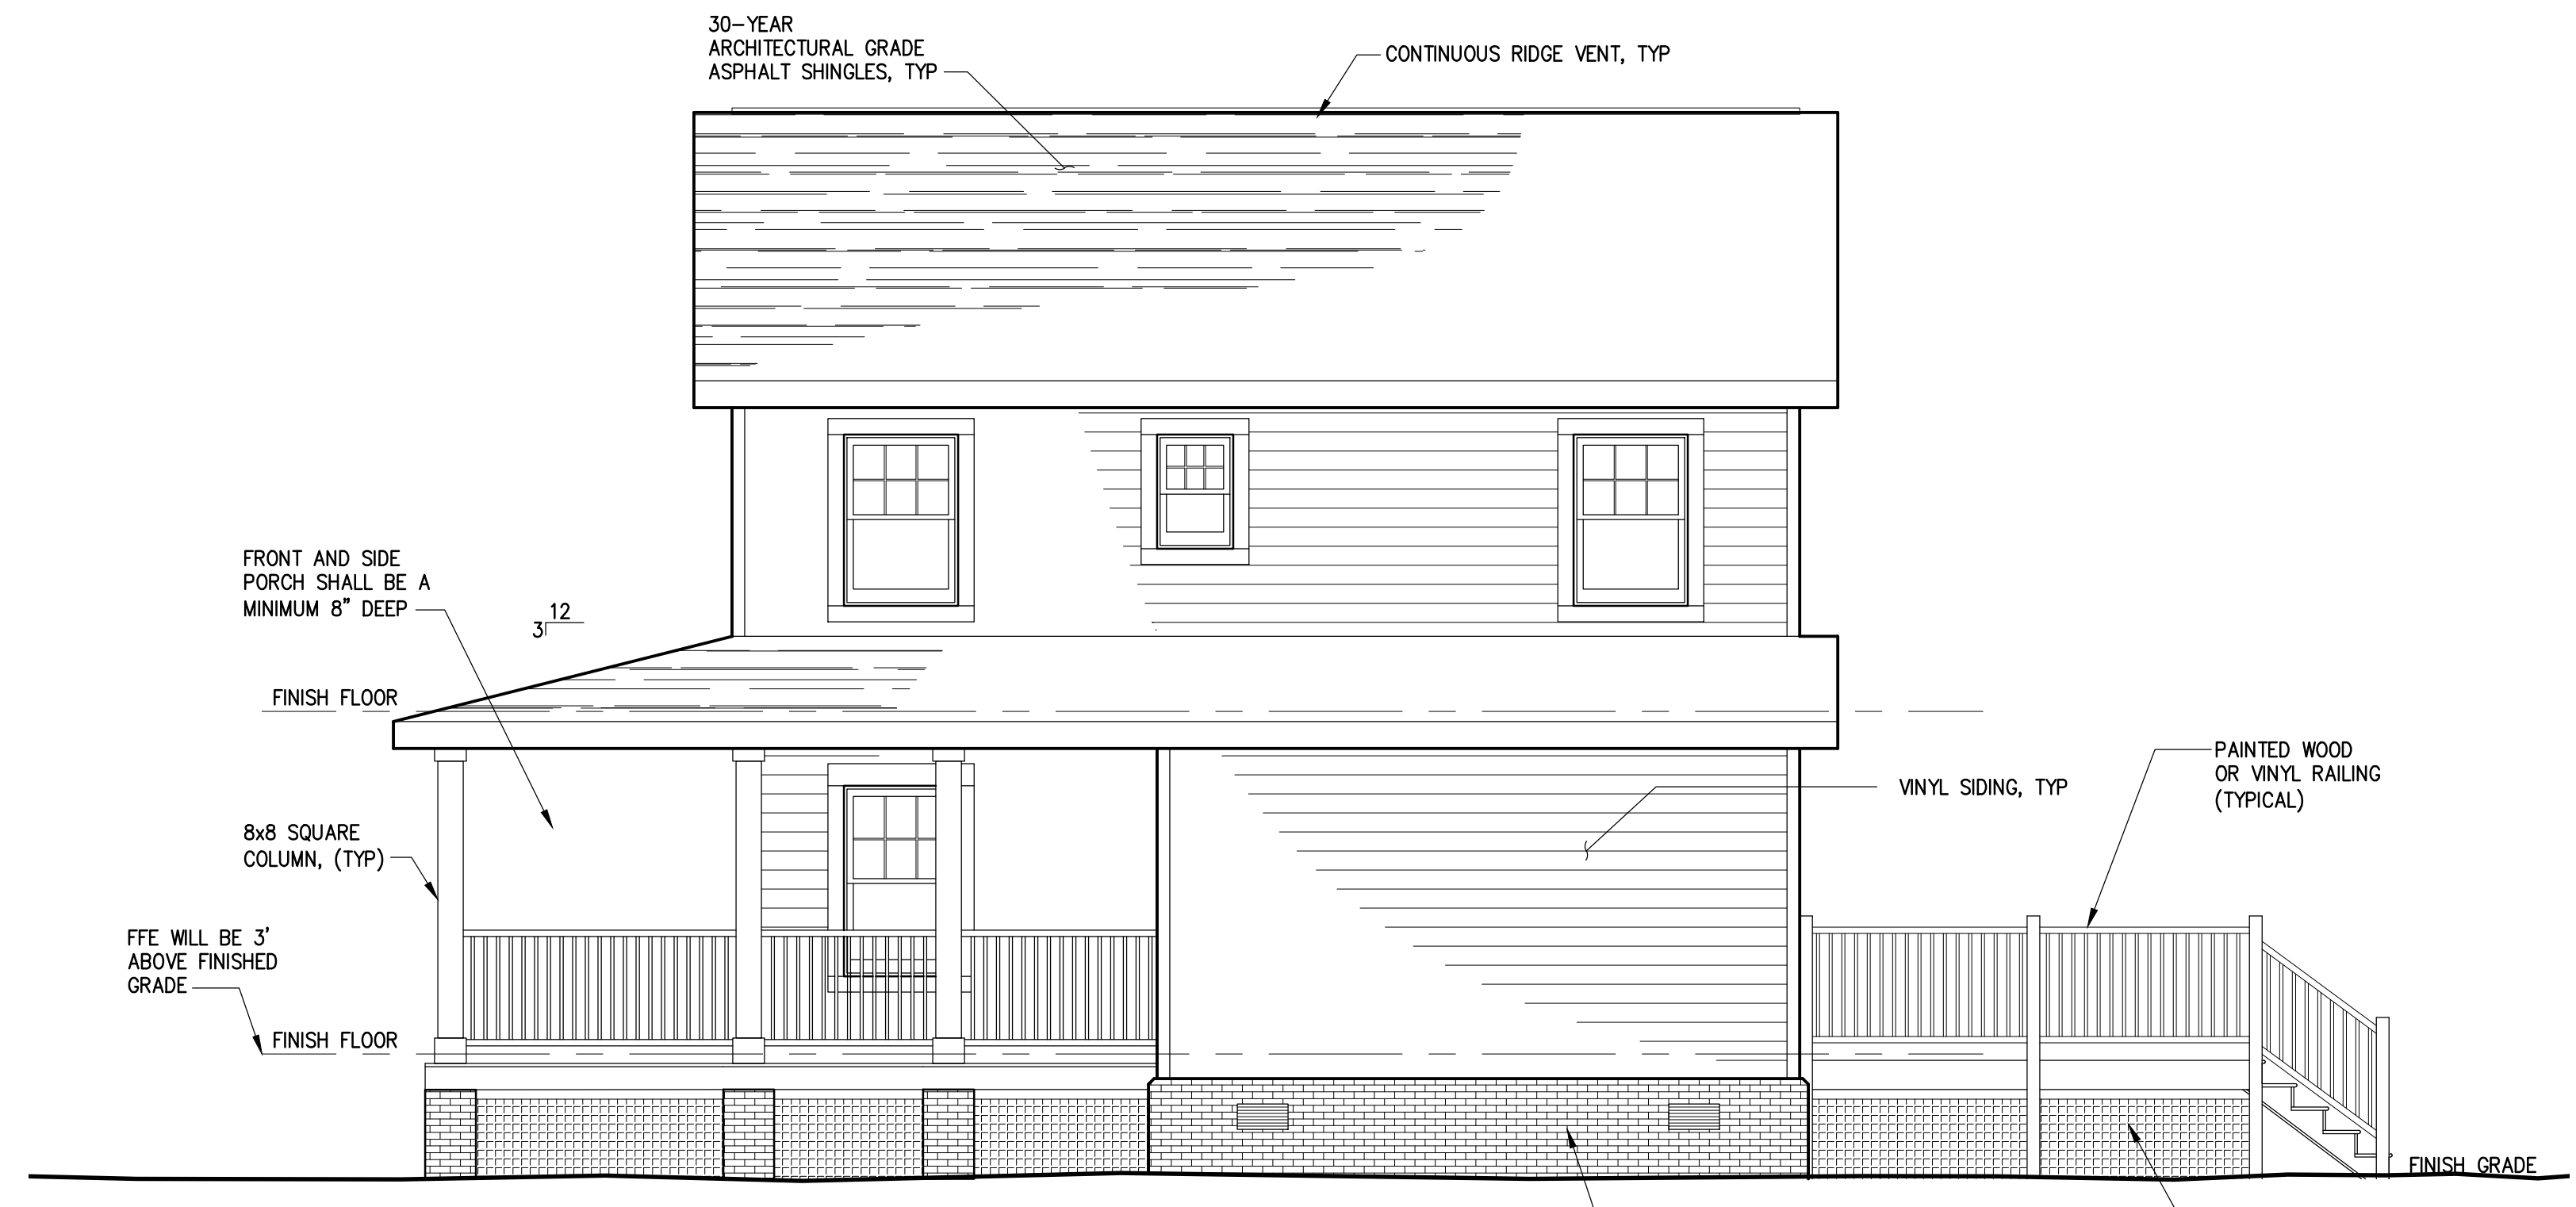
30-YEAR ARCHITECTURAL GRADE ASPHALT SHINGLES, TYP

CONTINUOUS RIDGE VENT, TYP

FRONT AND SIDE PORCH SHALL BE A MINIMUM 8" DEEP

12
3

FINISH FLOOR

VINYL SIDING, TYP

PAINTED WOOD OR VINYL RAILING (TYPICAL)

8x8 SQUARE COLUMN, (TYP)

FFE WILL BE 3' ABOVE FINISHED GRADE

FINISH FLOOR

FINISH GRADE